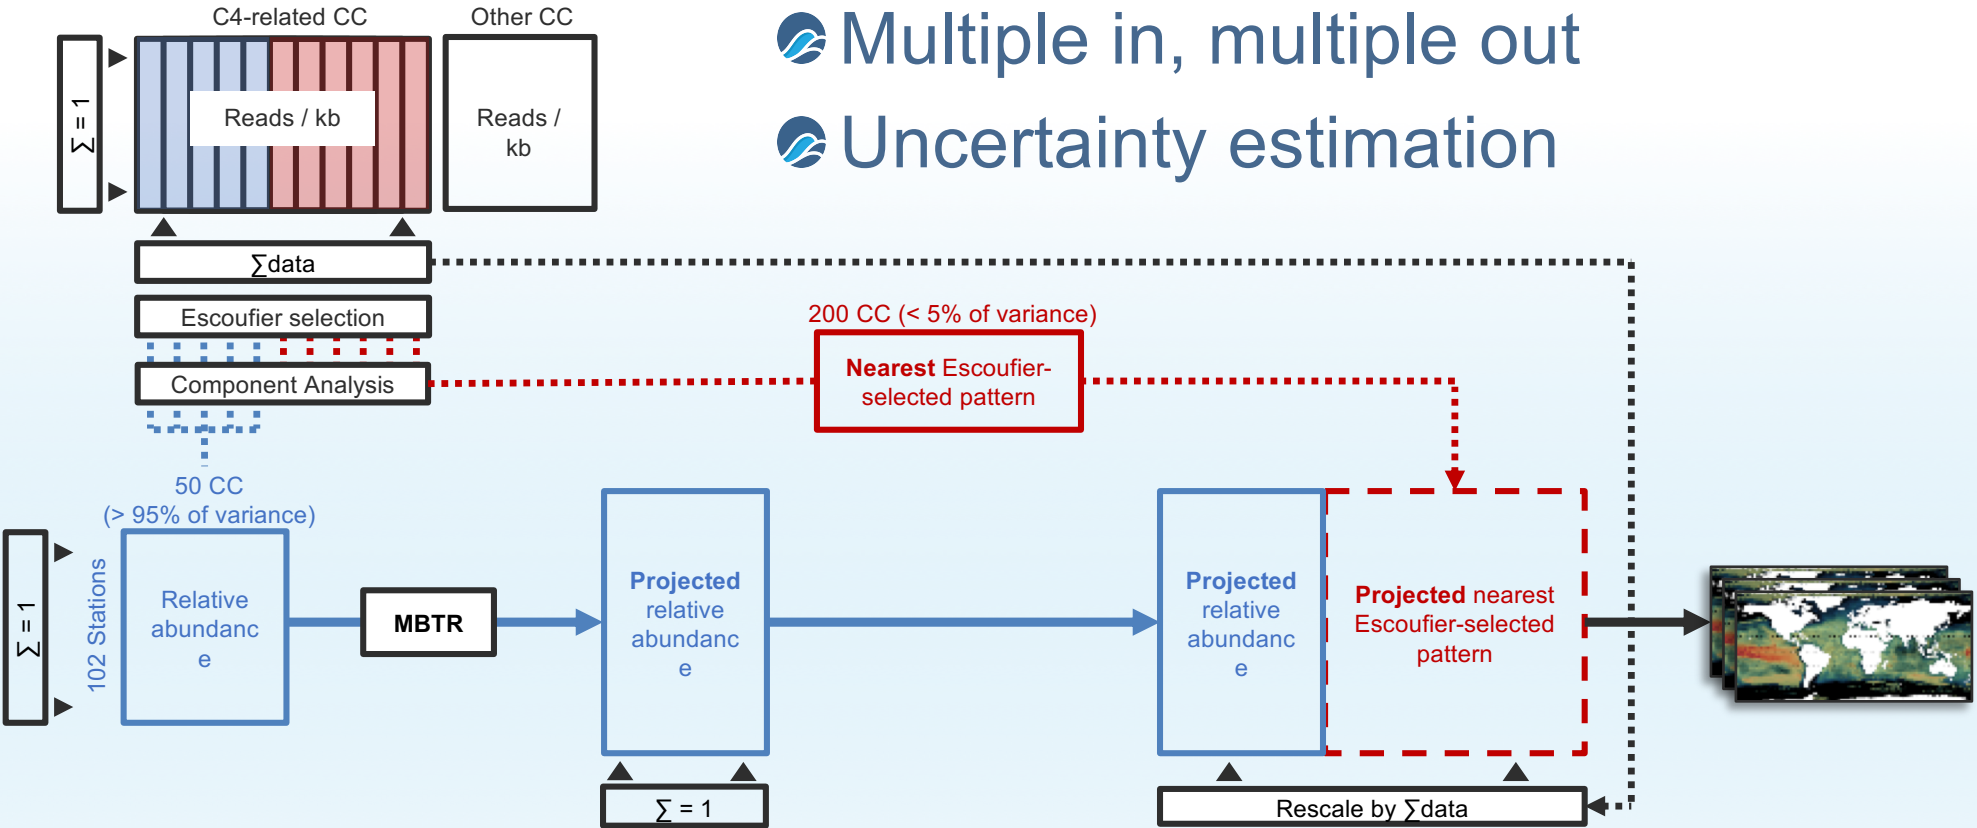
C4-related CC

Other CC

$\sum = 1$

Reads / kb

Reads / kb

Multiple in, multiple out

Uncertainty estimation

$\sum$data

Escoufier selection

Component Analysis

200 CC (< 5% of variance)

Nearest Escoufier-selected pattern

50 CC (> 95% of variance)

$\sum = 1$

102 Stations

Relative abundance

MBTR

Projected relative abundance

Projected relative abundance

Projected nearest Escoufier-selected pattern

$\sum = 1$

Rescale by $\sum$data